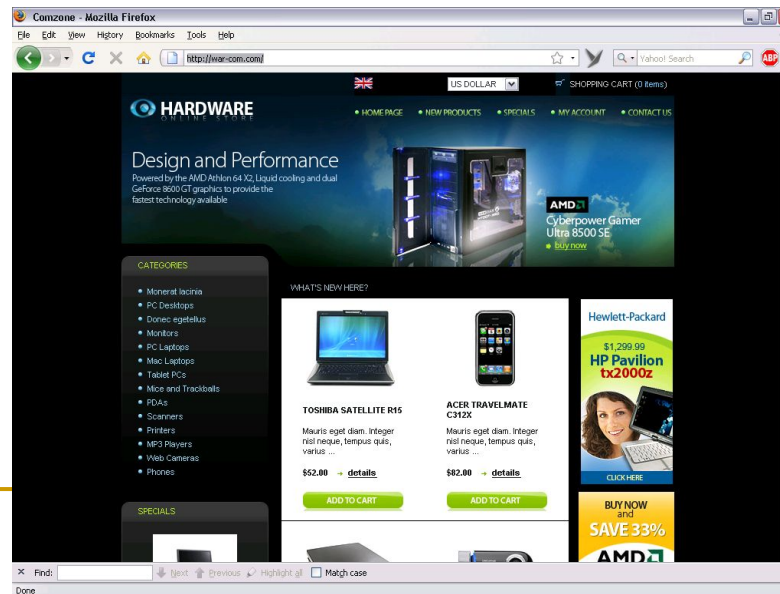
Comzone - Mozilla Firefox

File Edit View History Bookmarks Tools Help

http://war-com.com/

Yahoo! Search

ABP

US DOLLAR

SHOPPING CART (0 items)

HARDWARE
ONLINE STORE

HOME PAGE NEW PRODUCTS SPECIALS MY ACCOUNT CONTACT US

Design and Performance

Powered by the AMD Athlon 64 X2, Liquid cooling and dual GeForce 8600 GT graphics to provide the fastest technology available

AMD

Cyberpower Gamer Ultra 8500 SE

buy now

CATEGORIES

Monerat lacinia
PC Desktops
Donec egetellus
Monitors
PC Laptops
Mac Laptops
Tablet PCs
Mice and Trackballs
PDAs
Scanners
Printers
MP3 Players
Web Cameras
Phones

SPECIALS

WHAT'S NEW HERE?

TOSHIBA SATELLITE R15

Mauris eget diam. Integer nisl neque, tempus quis, varius ...

$52.00 details

ADD TO CART

ACER TRAVELMATE C312X

Mauris eget diam. Integer nisl neque, tempus quis, varius ...

$82.00 details

ADD TO CART

Hewlett-Packard

$1,299.99

HP Pavilion tx2000z

CLICK HERE

BUY NOW and SAVE 33%

AMD

Find: Next Previous Highlight all Match case

Done